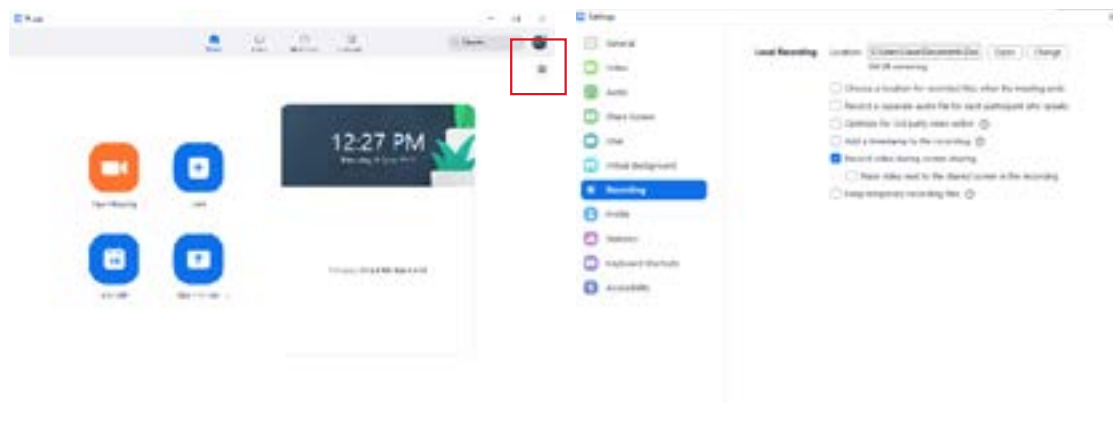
Zoom

Home

Chat

Meetings

Contacts

Search

12:27 PM

New Meeting

Join

Schedule

Share screen

Settings

General

Video

Audio

Share Screen

Chat

Virtual Background

Recording

Profile

Statistics

Keyboard Shortcuts

Accessibility

Local Recording

Location: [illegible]

Open

Change

Choose a location for recorded files when the meeting ends

Record a separate audio file for each participant who speaks

Optimize for 3rd party video editor

Add a timestamp to the recording

Record video during screen sharing

Place video next to the shared screen in the recording

Keep temporary recording files